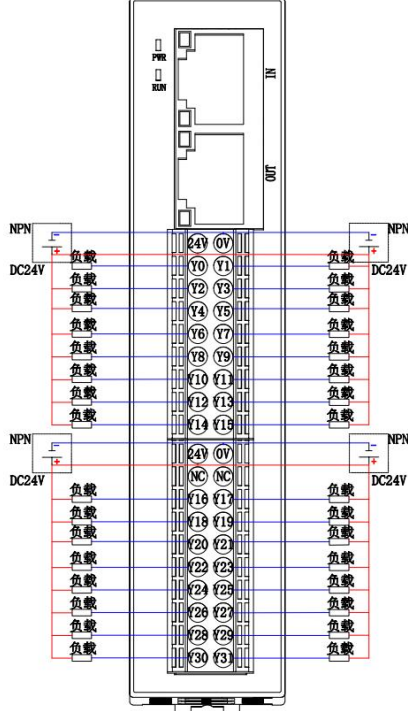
PWR
RUN
IN
OUT

NPN
DC24V
NPN
DC24V

24V 0V
负载 Y0 Y1 负载
负载 Y2 Y3 负载
负载 Y4 Y5 负载
负载 Y6 Y7 负载
负载 Y8 Y9 负载
负载 Y10 Y11 负载
负载 Y12 Y13 负载
负载 Y14 Y15 负载

NPN
DC24V
NPN
DC24V

24V 0V
NC NC
负载 Y16 Y17 负载
负载 Y18 Y19 负载
负载 Y20 Y21 负载
负载 Y22 Y23 负载
负载 Y24 Y25 负载
负载 Y26 Y27 负载
负载 Y28 Y29 负载
负载 Y30 Y31 负载